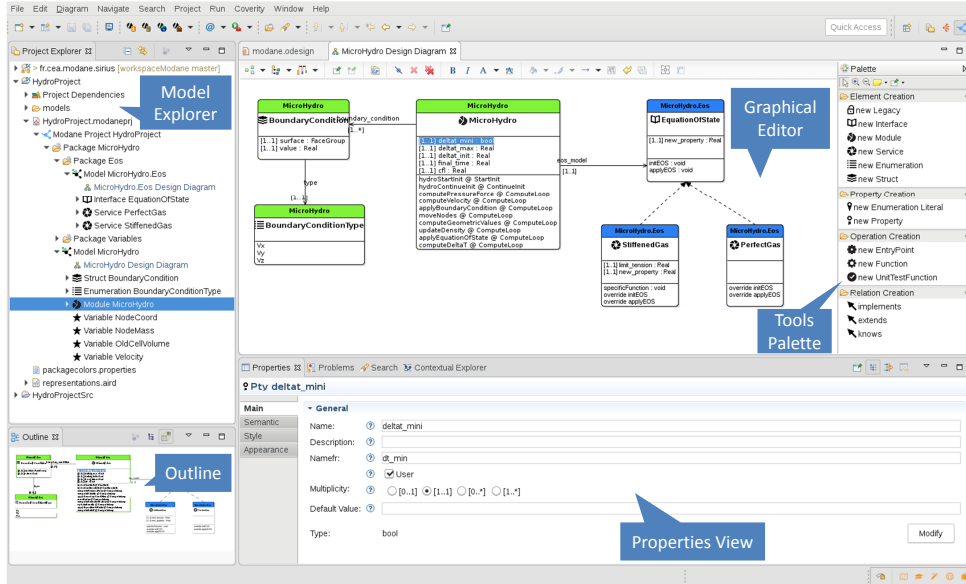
File Edit Diagram Navigate Search Project Run Coverity Window Help

Quick Access

Project Explorer

> fr.cea.modane.sirius [workspaceModane master]
HydroProject
Project Dependencies
models
HydroProject.modaneprj
Modane Project HydroProject
Package MicroHydro
Package Eos
Model MicroHydro.Eos
MicroHydro.Eos Design Diagram
Interface EquationOfState
Service PerfectGas
Service StiffenedGas
Package Variables
Model MicroHydro
MicroHydro Design Diagram
Struct BoundaryCondition
Enumeration BoundaryConditionType
Module MicroHydro
Variable NodeCoord
Variable NodeMass
Variable OldCellVolume
Variable Velocity
packagecolors.properties
representations.aird
HydroProjectSrc

Model Explorer

modane.odesign MicroHydro Design Diagram

Graphical Editor

MicroHydro
BoundaryCondition
[1..1] surface : FaceGroup
[1..1] value : Real

boundary_condition
[1..*]

type
[1..1]

MicroHydro
BoundaryConditionType
Vx
Vy
Vz

MicroHydro
MicroHydro
[1..1] deltat_mini : bool
[1..1] deltat_max : Real
[1..1] deltat_init : Real
[1..1] final_time : Real
[1..1] cfl : Real
hydroStartInit @ StartInit
hydroContinueInit @ ContinueInit
computePressureForce @ ComputeLoop
computeVelocity @ ComputeLoop
applyBoundaryCondition @ ComputeLoop
moveNodes @ ComputeLoop
computeGeometricValues @ ComputeLoop
updateDensity @ ComputeLoop
applyEquationOfState @ ComputeLoop
computeDeltaT @ ComputeLoop

eos_model
[1..1]

MicroHydro.Eos
EquationOfState
[1..1] new_property : Real
initEOS : void
applyEOS : void

MicroHydro.Eos
StiffenedGas
[1..1] limit_tension : Real
[1..1] new_property : Real
specificFunction : void
override initEOS
override applyEOS

MicroHydro.Eos
PerfectGas
override initEOS
override applyEOS

Palette
Element Creation
new Legacy
new Interface
new Module
new Service
new Enumeration
new Struct
Property Creation
new Enumeration Literal
new Property
Operation Creation
new EntryPoint
new Function
new UnitTestFunction
Relation Creation
implements
extends
knows

Tools Palette

Outline

Outline

Properties Problems Search Contextual Explorer

Pty deltat_mini

Main
Semantic
Style
Appearance

General
Name: deltat_mini
Description:
Namefr: dt_min
User
Multiplicity: [0..1] [1..1] [0..*] [1..*]
Default Value:
Type: bool

Modify

Properties View